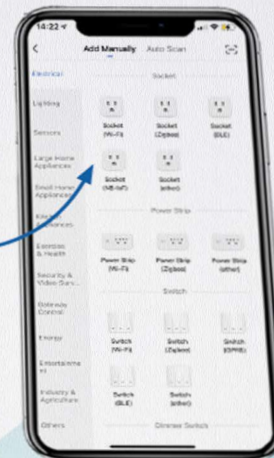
14:22
Add Manually Auto Scan
Electrical
Lighting
Sensors
Large Home Appliances
Small Home Appliances
Kitchen Appliances
Exercise & Health
Security & Video Surv...
Gateway Control
Energy
Entertainment
Industry & Agriculture
Others
Socket
Socket (Wi-Fi)
Socket (Zigbee)
Socket (BLE)
Socket (NB-IoT)
Socket (other)
Power Strip
Power Strip (Wi-Fi)
Power Strip (Zigbee)
Power Strip (other)
Switch
Switch (Wi-Fi)
Switch (Zigbee)
Switch (GPRS)
Switch (BLE)
Switch (other)
Dimmer Switch